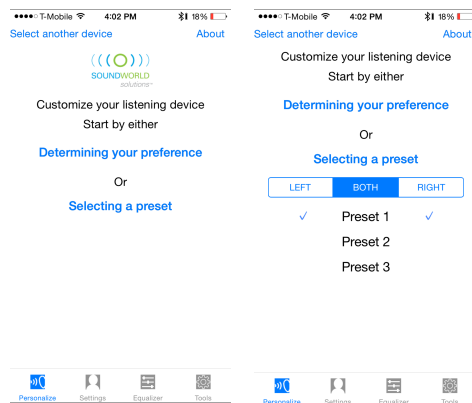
●●●●○ T-Mobile 4:02 PM 18%

Select another device About

SOUNDWORLD solutions

Customize your listening device
Start by either

Determining your preference

Or

Selecting a preset

Personalize Settings Equalizer Tools

●●●●○ T-Mobile 4:02 PM 18%

Select another device About

Customize your listening device
Start by either

Determining your preference

Or

Selecting a preset

LEFT BOTH RIGHT

✓ Preset 1 ✓

Preset 2

Preset 3

Personalize Settings Equalizer Tools